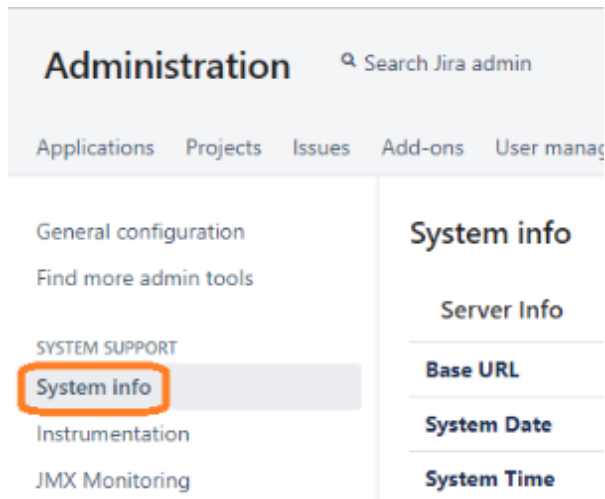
Administration

Search Jira admin

Applications Projects Issues Add-ons User manag

General configuration

Find more admin tools

SYSTEM SUPPORT

System info

Instrumentation

JMX Monitoring

System info

Server Info

Base URL

System Date

System Time